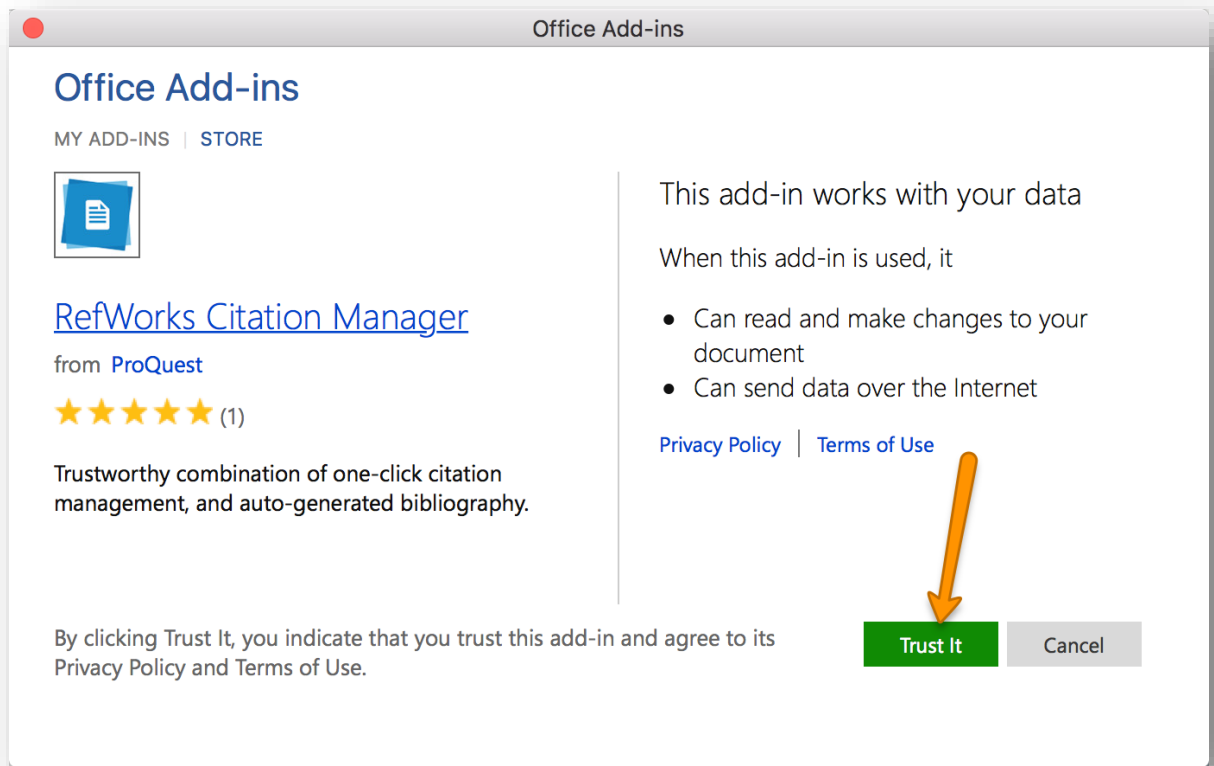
Office Add-ins

Office Add-ins

MY ADD-INS | STORE

RefWorks Citation Manager

from ProQuest

★★★★★ (1)

Trustworthy combination of one-click citation management, and auto-generated bibliography.

This add-in works with your data

When this add-in is used, it

- Can read and make changes to your document
- Can send data over the Internet

Privacy Policy | Terms of Use

By clicking Trust It, you indicate that you trust this add-in and agree to its Privacy Policy and Terms of Use.

Trust It

Cancel